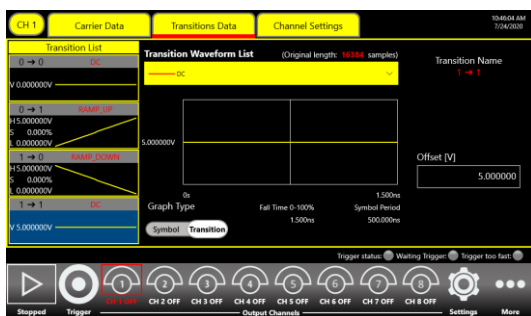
CH 1
Carrier Data
Transitions Data
Channel Settings
10:46:04 AM
7/24/2020

Transition List
0 → 0 DC
V 0.000000V
0 → 1 RAMP_UP
H 5.000000V
S 0.000%
L 0.000000V
1 → 0 RAMP_DOWN
H 5.000000V
S 0.000%
L 0.000000V
1 → 1 DC
V 5.000000V

Transition Waveform List (Original length: 16384 samples)
DC

5.000000V
0s
1.500ns

Graph Type
Symbol Transition
Fall Time 0-100%
1.500ns
Symbol Period
500.000ns

Transition Name
1 → 1

Offset [V]
5.000000

Trigger status: Waiting Trigger: Trigger too fast:

1 CH 1 OFF
2 CH 2 OFF
3 CH 3 OFF
4 CH 4 OFF
5 CH 5 OFF
6 CH 6 OFF
7 CH 7 OFF
8 CH 8 OFF
Stopped
Trigger
Output Channels
Settings
More